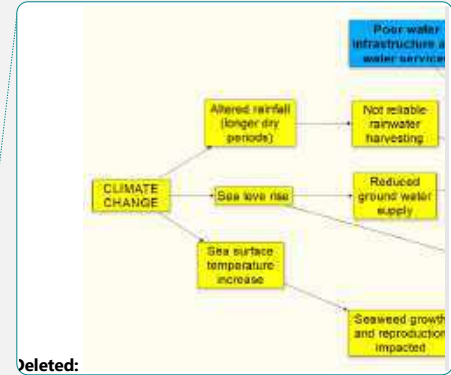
Poor water infrastructure a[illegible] water service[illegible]

CLIMATE CHANGE

Altered rainfall (longer dry periods)

Not reliable rainwater harvesting

Sea leve rise

Reduced ground water supply

Sea surface temperature increase

Seaweed growth and reproduction impacted

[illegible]eleted: